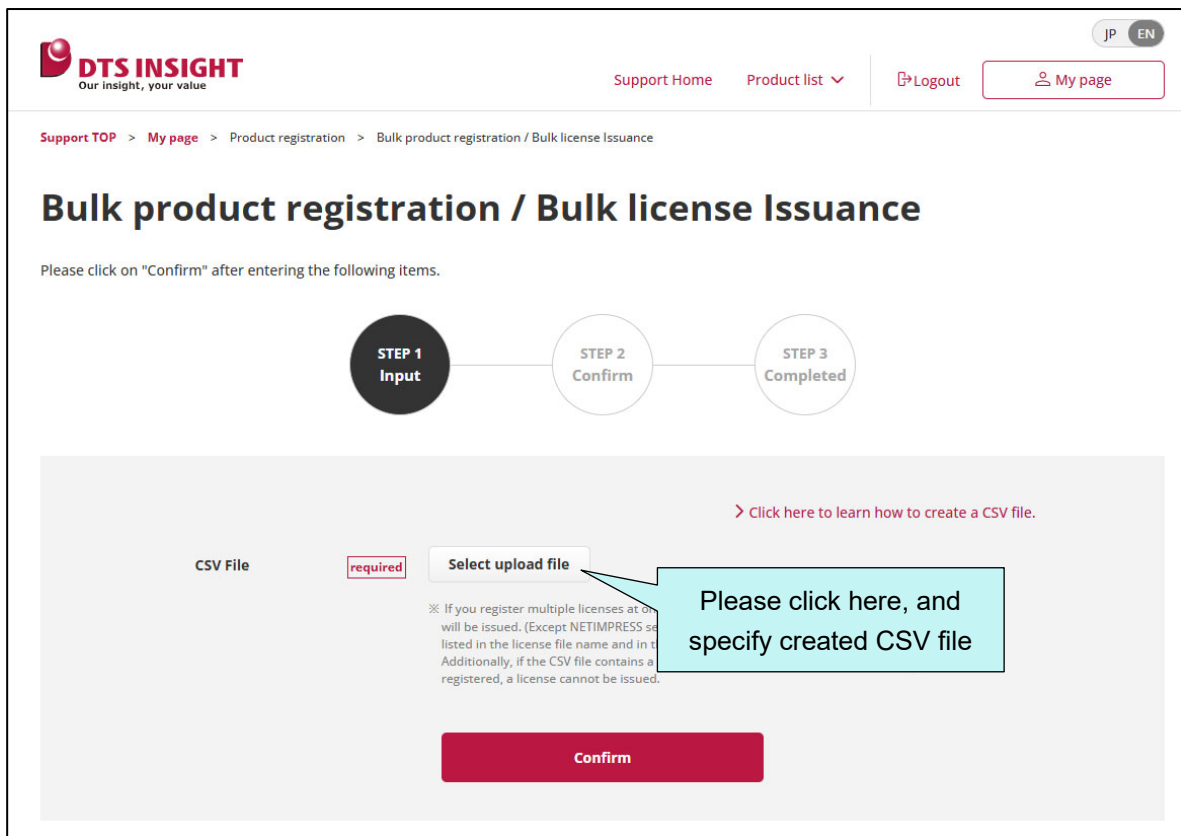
JP EN

DTS INSIGHT
Our insight, your value

Support Home Product list Logout My page

Support TOP > My page > Product registration > Bulk product registration / Bulk license Issuance

Bulk product registration / Bulk license Issuance

Please click on "Confirm" after entering the following items.

STEP 1 Input
STEP 2 Confirm
STEP 3 Completed

> Click here to learn how to create a CSV file.

CSV File required Select upload file

※ If you register multiple licenses at o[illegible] will be issued. (Except NETIMPRESS se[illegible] listed in the license file name and in t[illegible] Additionally, if the CSV file contains a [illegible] registered, a license cannot be issued.

Please click here, and specify created CSV file

Confirm